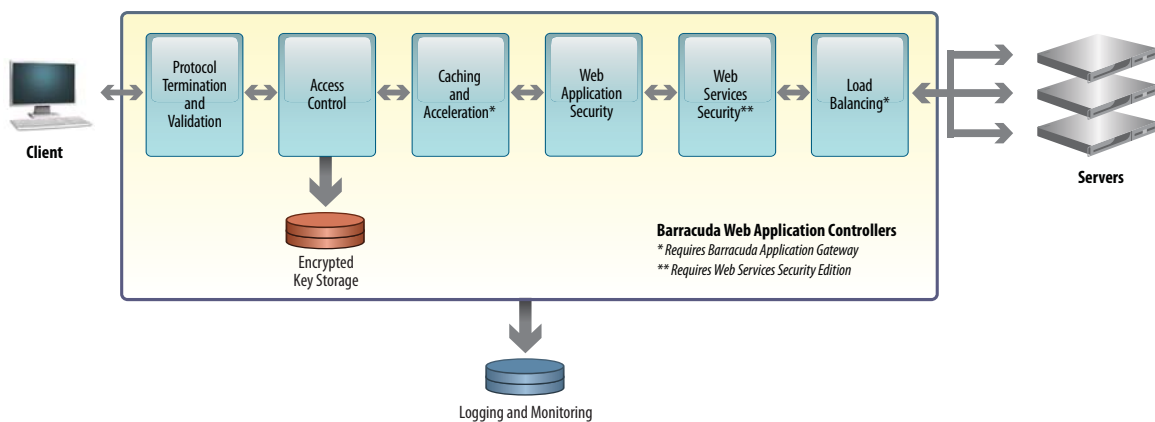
Client

Protocol Termination and Validation

Access Control

Caching and Acceleration*

Web Application Security

Web Services Security**

Load Balancing*

Servers

Encrypted Key Storage

Barracuda Web Application Controllers
* Requires Barracuda Application Gateway
** Requires Web Services Security Edition

Logging and Monitoring